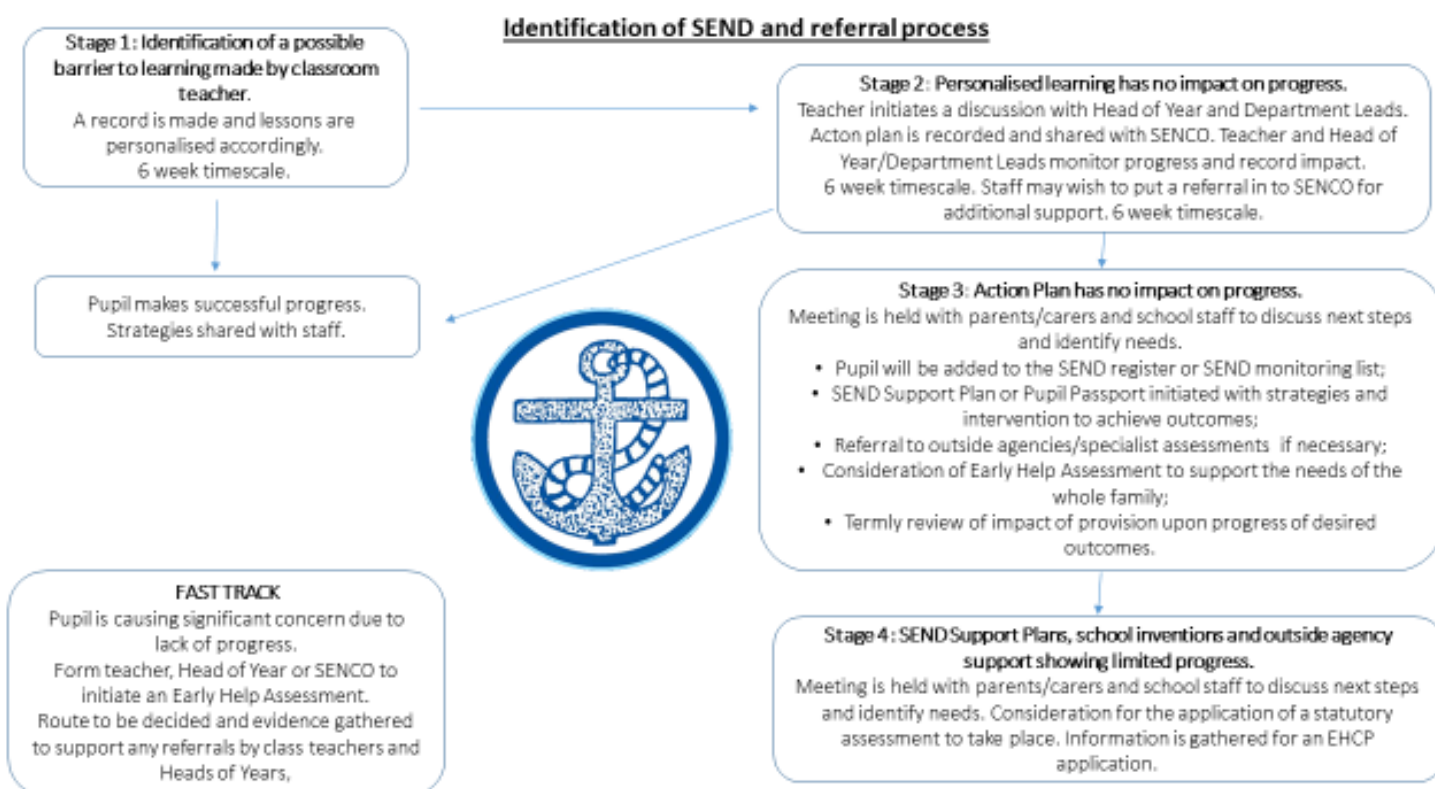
Identification of SEND and referral process

Stage 1: Identification of a possible barrier to learning made by classroom teacher.
A record is made and lessons are personalised accordingly.
6 week timescale.

Stage 2: Personalised learning has no impact on progress.
Teacher initiates a discussion with Head of Year and Department Leads. Acton plan is recorded and shared with SENCO. Teacher and Head of Year/Department Leads monitor progress and record impact. 6 week timescale. Staff may wish to put a referral in to SENCO for additional support. 6 week timescale.

Pupil makes successful progress. Strategies shared with staff.

Stage 3: Action Plan has no impact on progress.
Meeting is held with parents/carers and school staff to discuss next steps and identify needs.
• Pupil will be added to the SEND register or SEND monitoring list;
• SEND Support Plan or Pupil Passport initiated with strategies and intervention to achieve outcomes;
• Referral to outside agencies/specialist assessments if necessary;
• Consideration of Early Help Assessment to support the needs of the whole family;
• Termly review of impact of provision upon progress of desired outcomes.

FAST TRACK
Pupil is causing significant concern due to lack of progress.
Form teacher, Head of Year or SENCO to initiate an Early Help Assessment.
Route to be decided and evidence gathered to support any referrals by class teachers and Heads of Years,

Stage 4: SEND Support Plans, school inventions and outside agency support showing limited progress.
Meeting is held with parents/carers and school staff to discuss next steps and identify needs. Consideration for the application of a statutory assessment to take place. Information is gathered for an EHCP application.